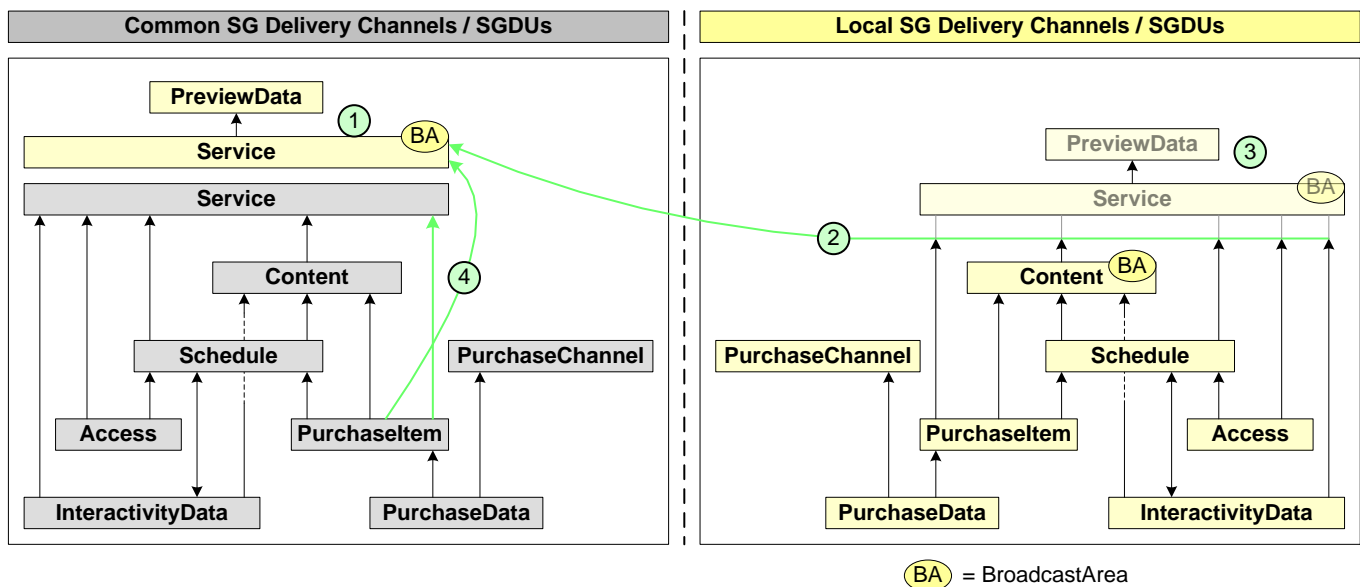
Common SG Delivery Channels / SGDUs

PreviewData
1
BA
Service
Service
Content
4
Schedule
PurchaseChannel
Access
PurchaseItem
InteractivityData
PurchaseData

Local SG Delivery Channels / SGDUs

PreviewData
3
Service
BA
2
Content
BA
PurchaseChannel
Schedule
PurchaseItem
Access
PurchaseData
InteractivityData

BA = BroadcastArea